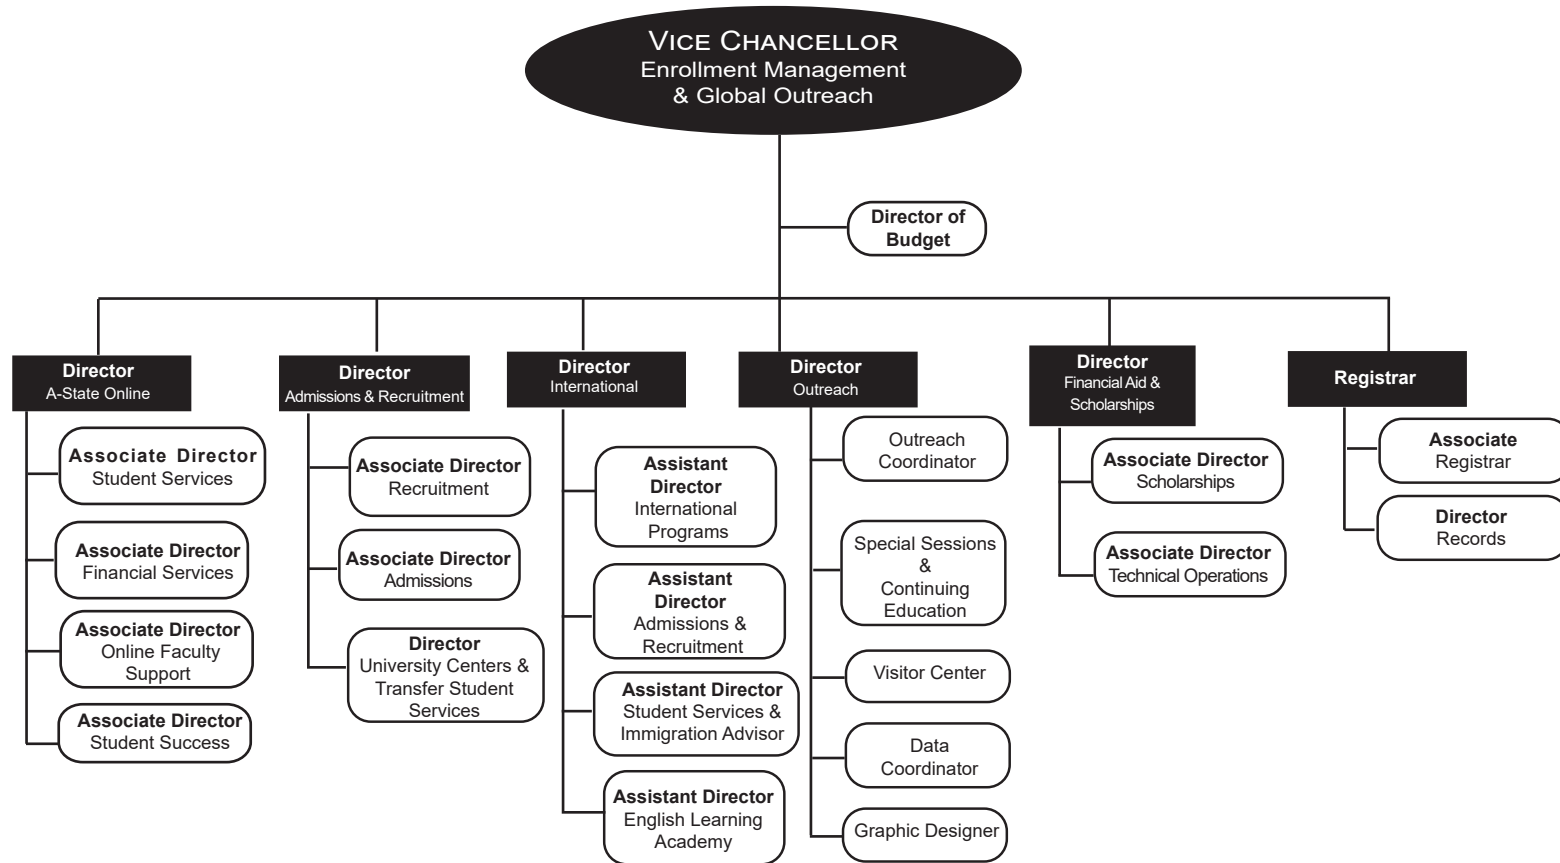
VICE CHANCELLOR
Enrollment Management
& Global Outreach

Director of Budget

Director
A-State Online

Associate Director
Student Services

Associate Director
Financial Services

Associate Director
Online Faculty Support

Associate Director
Student Success

Director
Admissions & Recruitment

Associate Director
Recruitment

Associate Director
Admissions

Director
University Centers & Transfer Student Services

Director
International

Assistant Director
International Programs

Assistant Director
Admissions & Recruitment

Assistant Director
Student Services & Immigration Advisor

Assistant Director
English Learning Academy

Director
Outreach

Outreach Coordinator

Special Sessions & Continuing Education

Visitor Center

Data Coordinator

Graphic Designer

Director
Financial Aid & Scholarships

Associate Director
Scholarships

Associate Director
Technical Operations

Registrar

Associate
Registrar

Director
Records